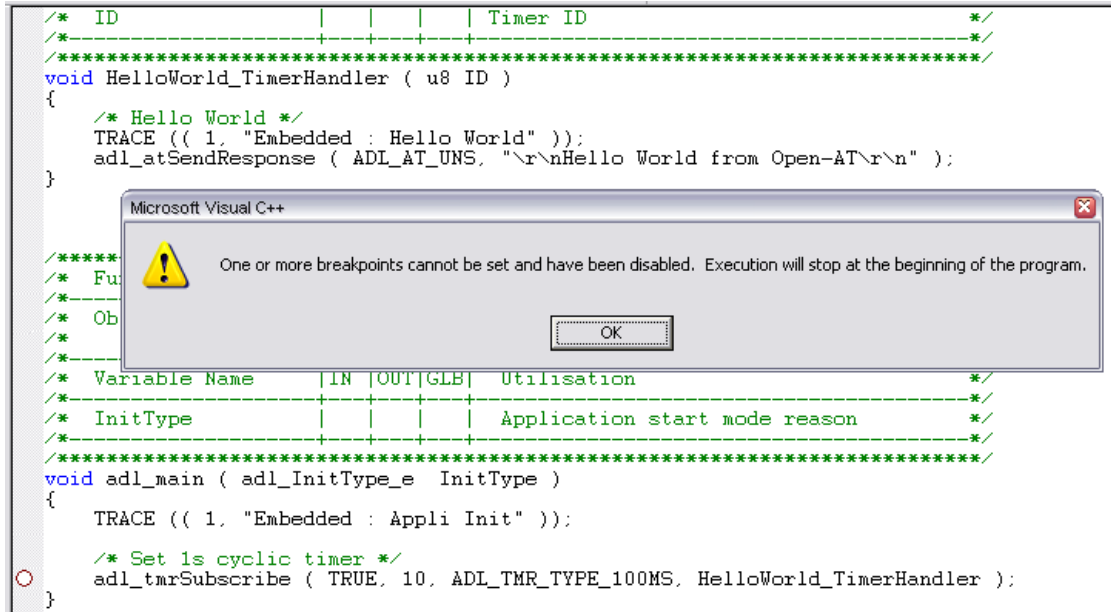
/*  ID                    |   |   |   | Timer ID                                 */
/*--------------------+---+---+---+------------------------------------------*/
/***************************************************************************/
void HelloWorld_TimerHandler ( u8 ID )
{
    /* Hello World */
    TRACE (( 1, "Embedded : Hello World" ));
    adl_atSendResponse ( ADL_AT_UNS, "\r\nHello World from Open-AT\r\n" );
}

Microsoft Visual C++

One or more breakpoints cannot be set and have been disabled.  Execution will stop at the beginning of the program.

OK

/*****
/*  Fu
/*----
/*  Ob
/*
/*----
/*  Variable Name      |IN |OUT|GLB|  Utilisation                              */
/*--------------------+---+---+---+------------------------------------------*/
/*  InitType           |   |   |   |  Application start mode reason            */
/*--------------------+---+---+---+------------------------------------------*/
/***************************************************************************/
void adl_main ( adl_InitType_e  InitType )
{
    TRACE (( 1, "Embedded : Appli Init" ));

    /* Set 1s cyclic timer */
    adl_tmrSubscribe ( TRUE, 10, ADL_TMR_TYPE_100MS, HelloWorld_TimerHandler );
}